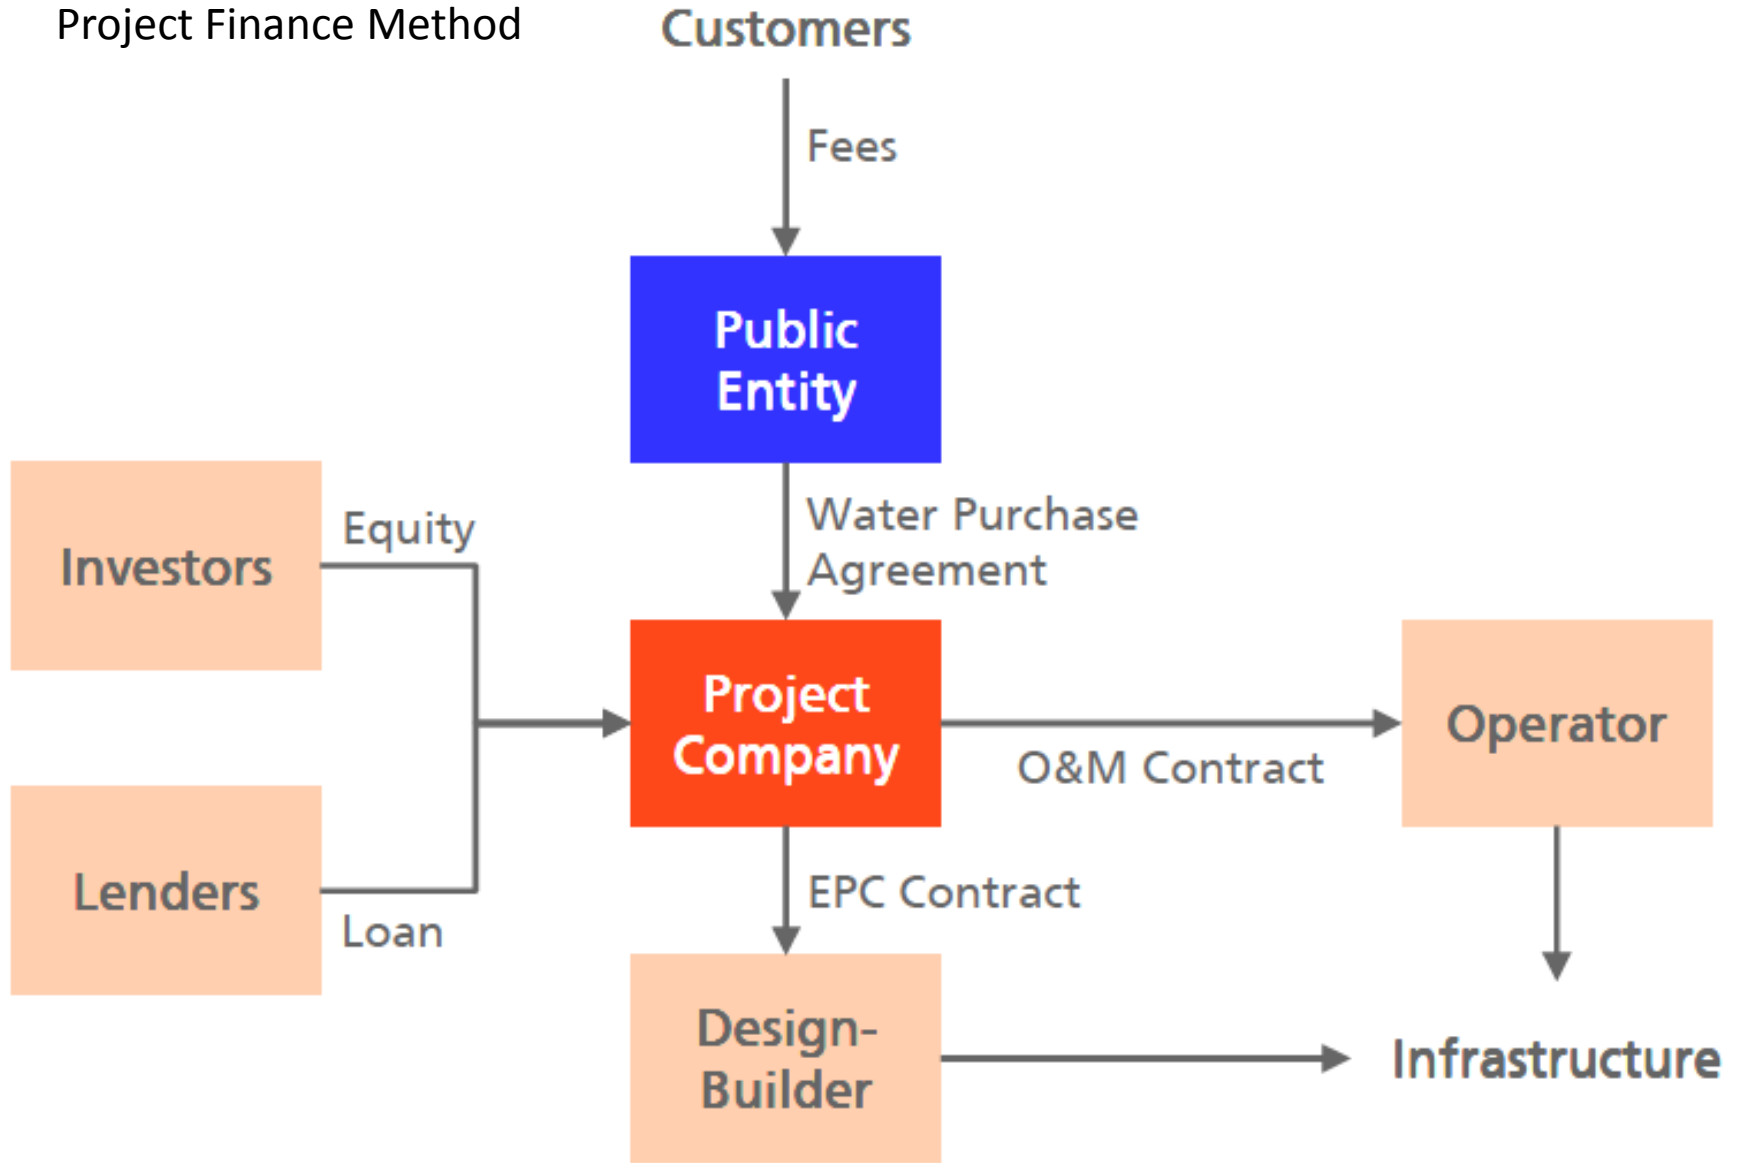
Project Finance Method

Customers

Fees

Public Entity

Water Purchase Agreement

Investors

Equity

Lenders

Loan

Project Company

O&M Contract

Operator

EPC Contract

Design-Builder

Infrastructure